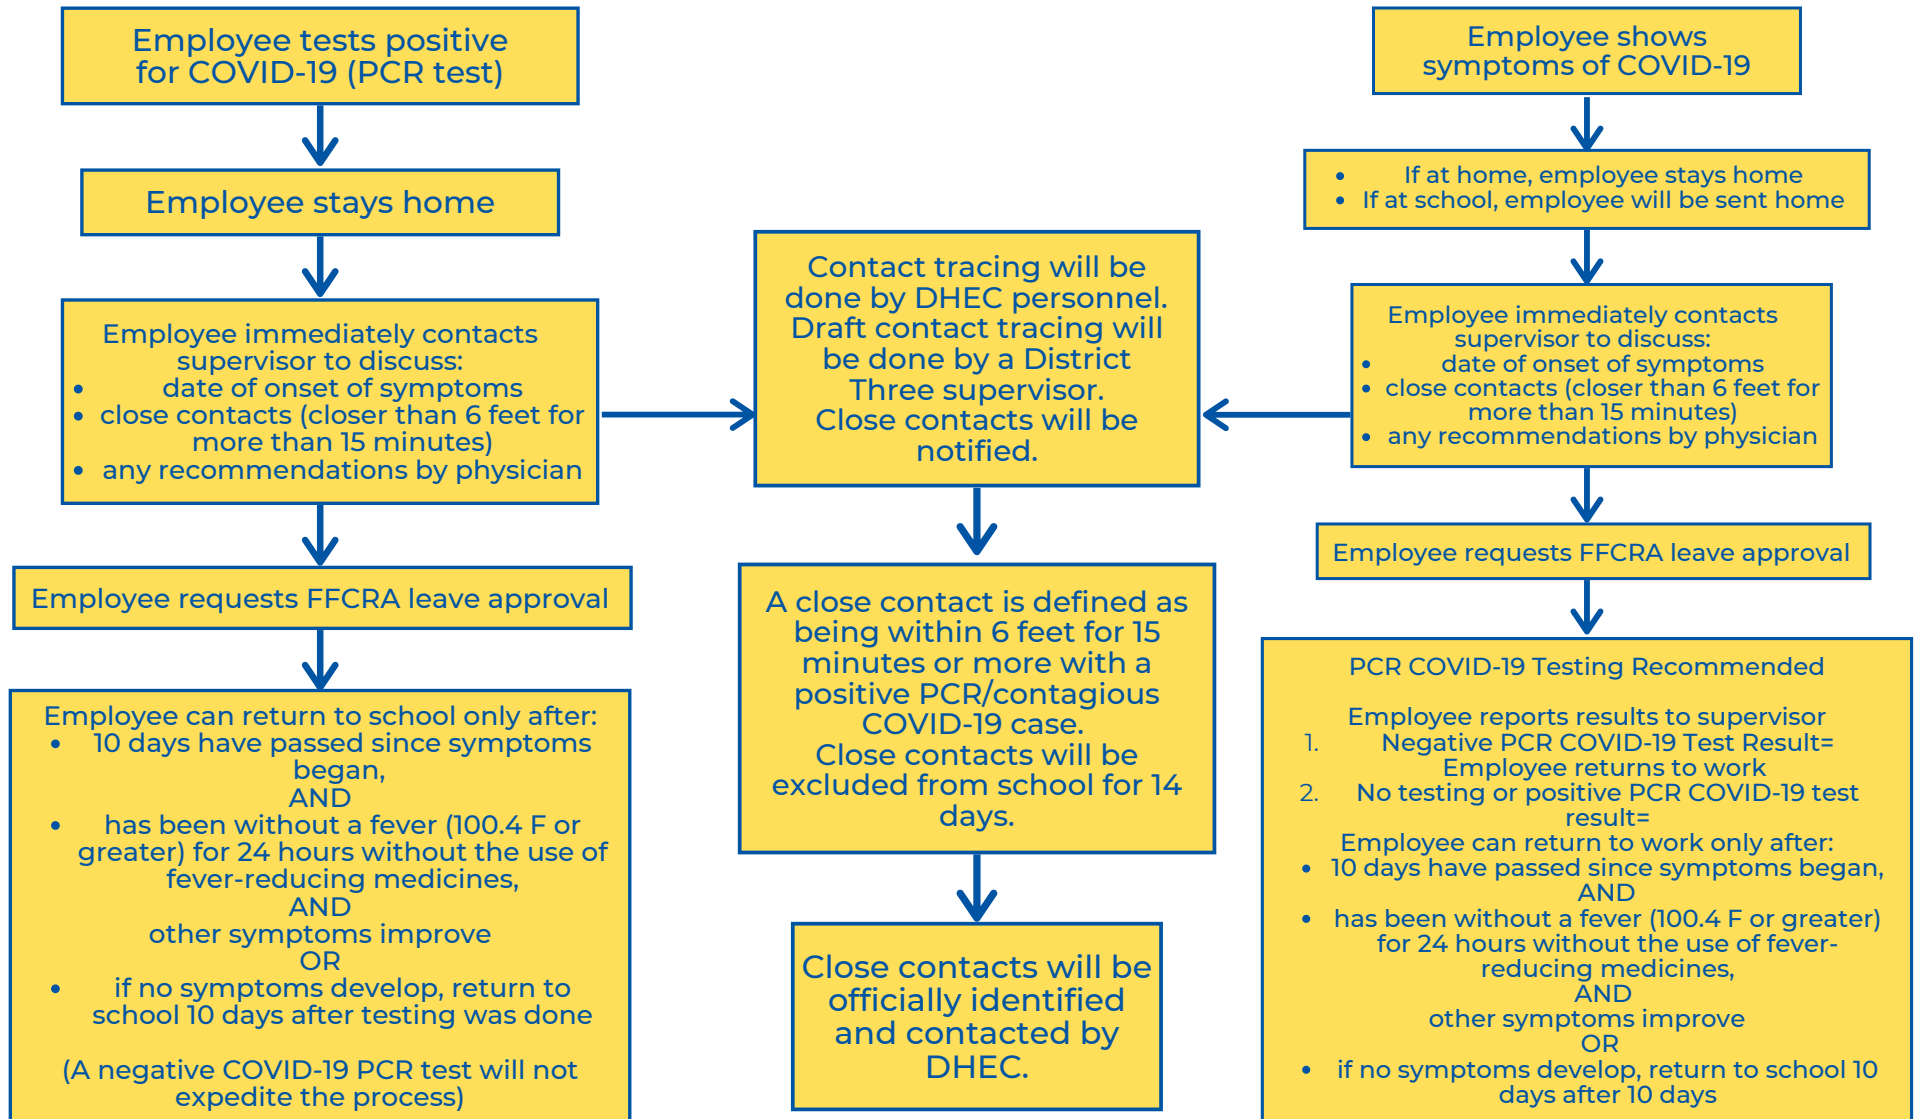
Employee tests positive for COVID-19 (PCR test)

Employee stays home

Employee immediately contacts supervisor to discuss:
- date of onset of symptoms
- close contacts (closer than 6 feet for more than 15 minutes)
- any recommendations by physician

Employee requests FFCRA leave approval

Employee can return to school only after:
- 10 days have passed since symptoms began,
AND
- has been without a fever (100.4 F or greater) for 24 hours without the use of fever-reducing medicines,
AND
other symptoms improve
OR
- if no symptoms develop, return to school 10 days after testing was done

(A negative COVID-19 PCR test will not expedite the process)

Contact tracing will be done by DHEC personnel. Draft contact tracing will be done by a District Three supervisor. Close contacts will be notified.

A close contact is defined as being within 6 feet for 15 minutes or more with a positive PCR/contagious COVID-19 case. Close contacts will be excluded from school for 14 days.

Close contacts will be officially identified and contacted by DHEC.

Employee shows symptoms of COVID-19

- If at home, employee stays home
- If at school, employee will be sent home

Employee immediately contacts supervisor to discuss:
- date of onset of symptoms
- close contacts (closer than 6 feet for more than 15 minutes)
- any recommendations by physician

Employee requests FFCRA leave approval

PCR COVID-19 Testing Recommended

Employee reports results to supervisor
1. Negative PCR COVID-19 Test Result= Employee returns to work
2. No testing or positive PCR COVID-19 test result=
Employee can return to work only after:
- 10 days have passed since symptoms began,
AND
- has been without a fever (100.4 F or greater) for 24 hours without the use of fever-reducing medicines,
AND
other symptoms improve
OR
- if no symptoms develop, return to school 10 days after 10 days